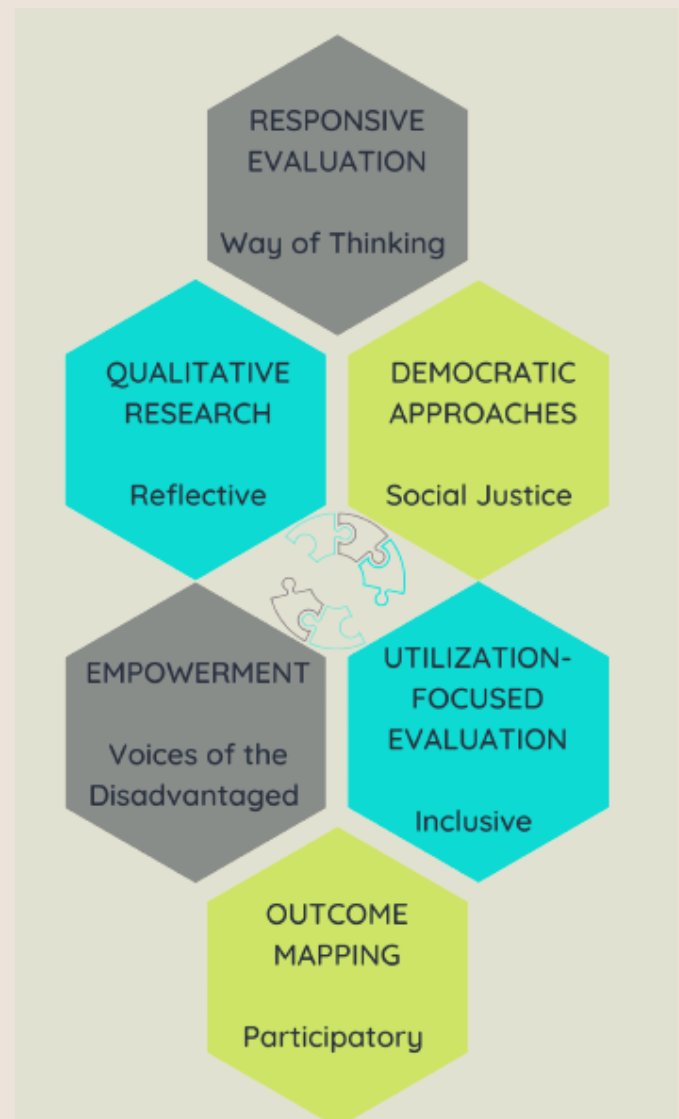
RESPONSIVE EVALUATION

Way of Thinking

QUALITATIVE RESEARCH

Reflective

DEMOCRATIC APPROACHES

Social Justice

EMPOWERMENT

Voices of the Disadvantaged

UTILIZATION-FOCUSED EVALUATION

Inclusive

OUTCOME MAPPING

Participatory